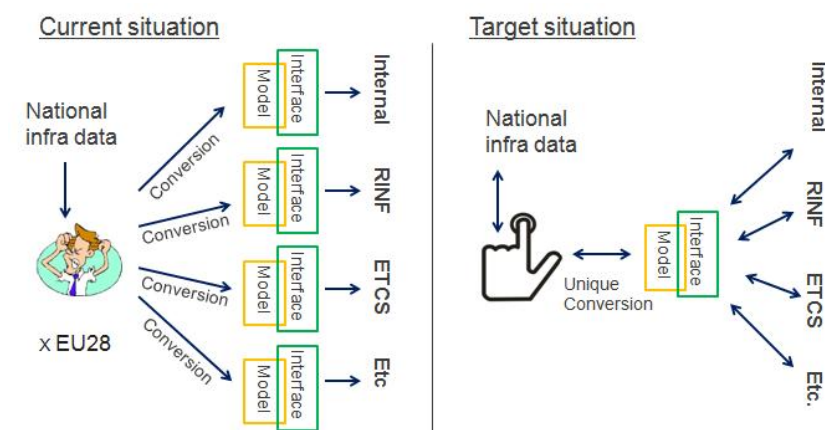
Current situation

National infra data

x EU28

Conversion
Conversion
Conversion
Conversion

Model Interface Internal
Model Interface RINF
Model Interface ETCS
Model Interface Etc

Target situation

National infra data

Unique Conversion

Model Interface

Internal
RINF
ETCS
Etc.